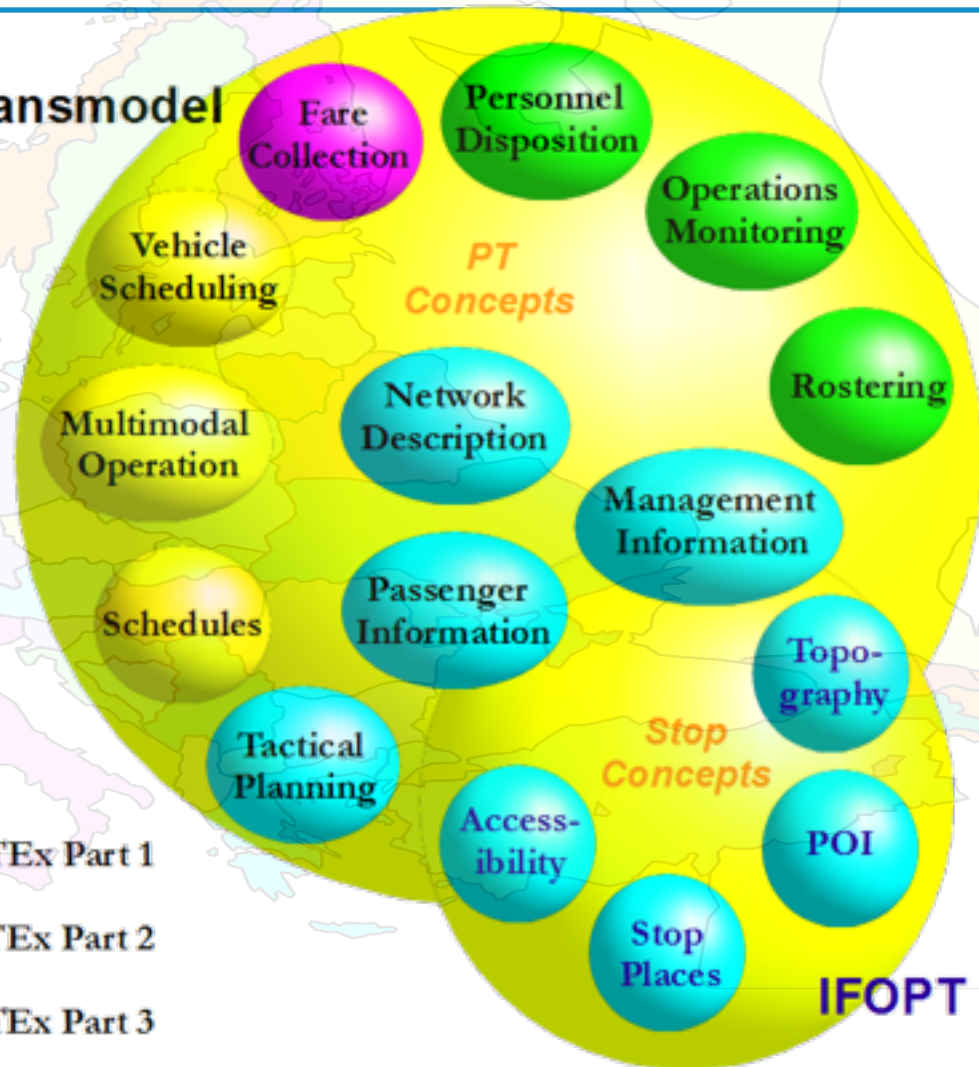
ansmodel

Fare Collection

Personnel Disposition

Operations Monitoring

Vehicle Scheduling

PT Concepts

Rostering

Multimodal Operation

Network Description

Management Information

Schedules

Passenger Information

Topography

Tactical Planning

Stop Concepts

Accessibility

POI

Stop Places

IFOPT

'Ex Part 1

'Ex Part 2

'Ex Part 3